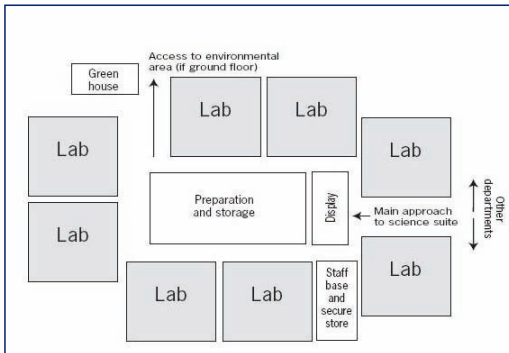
Access to environmental area (if ground floor)

Green house

Lab

Lab

Lab

Lab

Lab

Preparation and storage

Display

Main approach to science suite

Other departments

Lab

Lab

Lab

Staff base and secure store